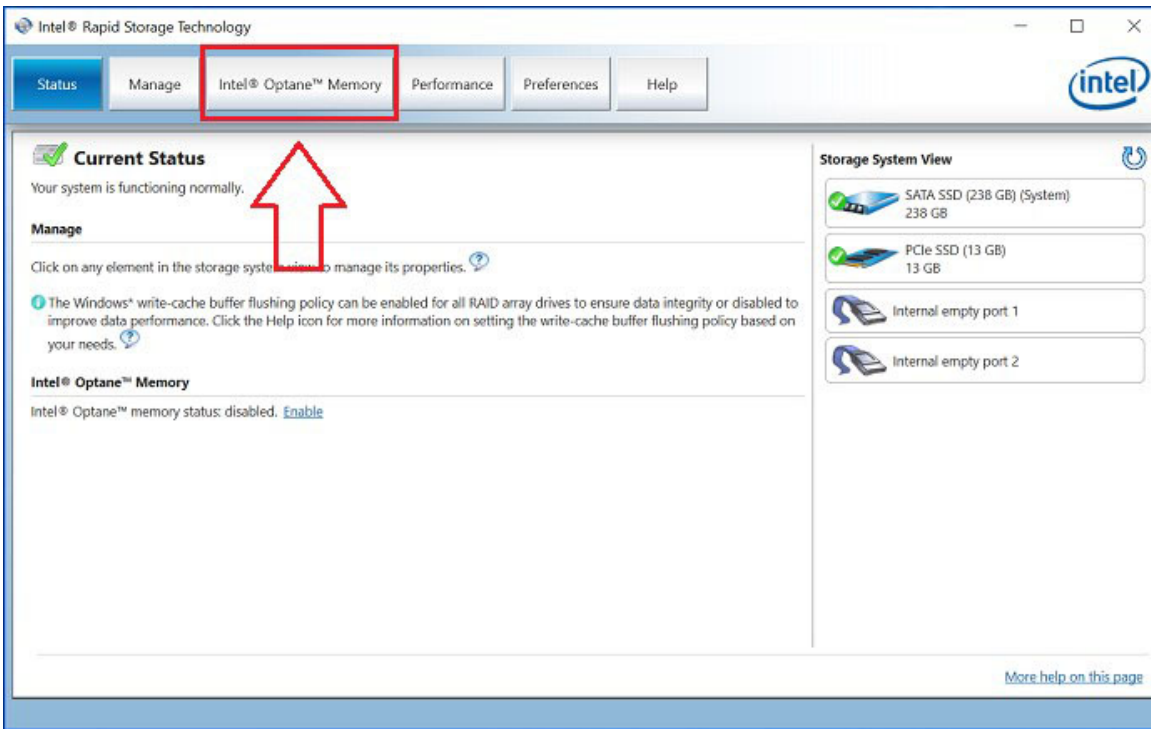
Intel® Rapid Storage Technology

Status Manage Intel® Optane™ Memory Performance Preferences Help

intel

Current Status

Your system is functioning normally.

Manage

Click on any element in the storage syste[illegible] manage its properties.

The Windows* write-cache buffer flushing policy can be enabled for all RAID array drives to ensure data integrity or disabled to improve data performance. Click the Help icon for more information on setting the write-cache buffer flushing policy based on your needs.

Intel® Optane™ Memory

Intel® Optane™ memory status: disabled. Enable

Storage System View

SATA SSD (238 GB) (System)
238 GB

PCIe SSD (13 GB)
13 GB

Internal empty port 1

Internal empty port 2

More help on this page